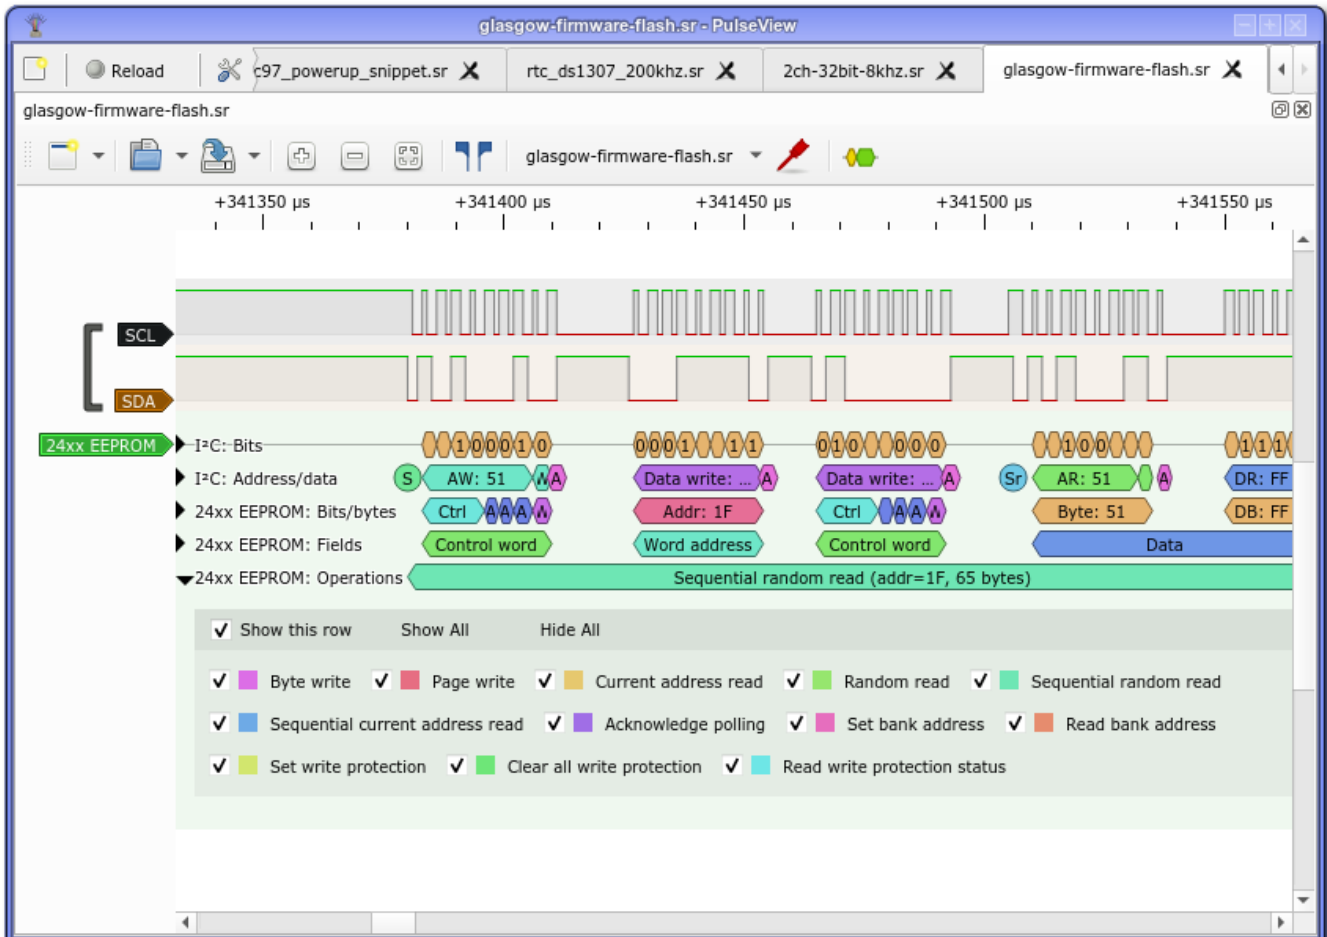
glasgow-firmware-flash.sr - PulseView

Reload

c97_powerup_snippet.sr

rtc_ds1307_200khz.sr

2ch-32bit-8khz.sr

glasgow-firmware-flash.sr

glasgow-firmware-flash.sr

glasgow-firmware-flash.sr

+341350 µs +341400 µs +341450 µs +341500 µs +341550 µs

SCL

SDA

24xx EEPROM

I²C: Bits 1 0 0 0 1 0 0 0 0 1 1 0 1 0 0 0 0 1 0 0 1 1 1

I²C: Address/data S AW: 51 W A Data write: ... A Data write: ... A Sr AR: 51 A DR: FF

24xx EEPROM: Bits/bytes Ctrl A A A W Addr: 1F Ctrl A A W Byte: 51 DB: FF

24xx EEPROM: Fields Control word Word address Control word Data

24xx EEPROM: Operations Sequential random read (addr=1F, 65 bytes)

Show this row Show All Hide All

Byte write Page write Current address read Random read Sequential random read

Sequential current address read Acknowledge polling Set bank address Read bank address

Set write protection Clear all write protection Read write protection status